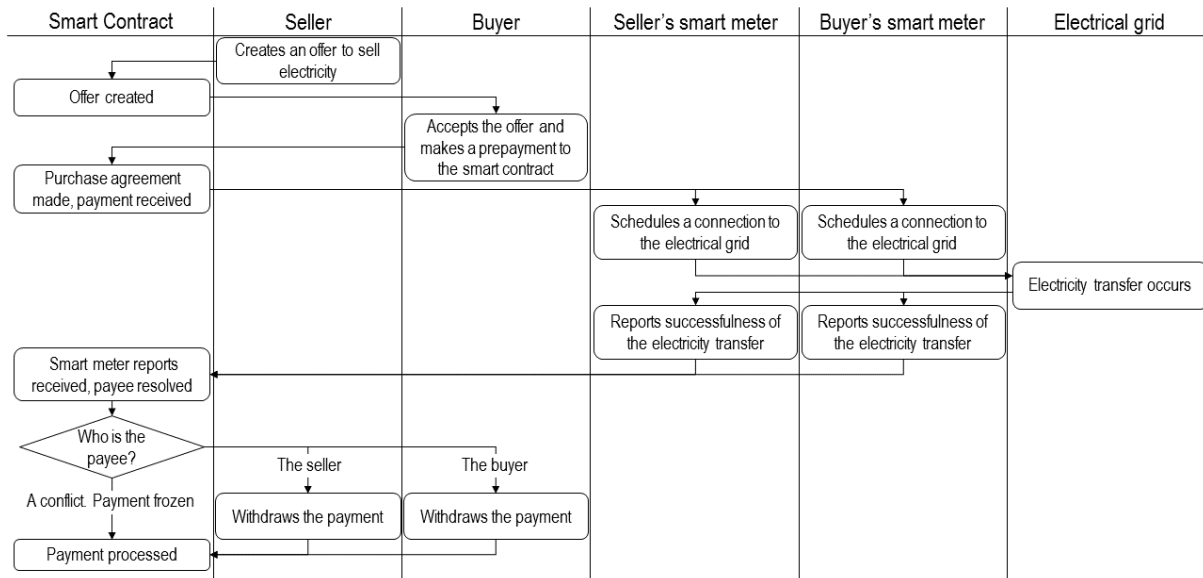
Smart Contract
Seller
Buyer
Seller's smart meter
Buyer's smart meter
Electrical grid

Creates an offer to sell electricity

Offer created

Accepts the offer and makes a prepayment to the smart contract

Purchase agreement made, payment received

Schedules a connection to the electrical grid

Schedules a connection to the electrical grid

Electricity transfer occurs

Reports successfulness of the electricity transfer

Reports successfulness of the electricity transfer

Smart meter reports received, payee resolved

Who is the payee?

The seller

The buyer

A conflict. Payment frozen

Withdraws the payment

Withdraws the payment

Payment processed